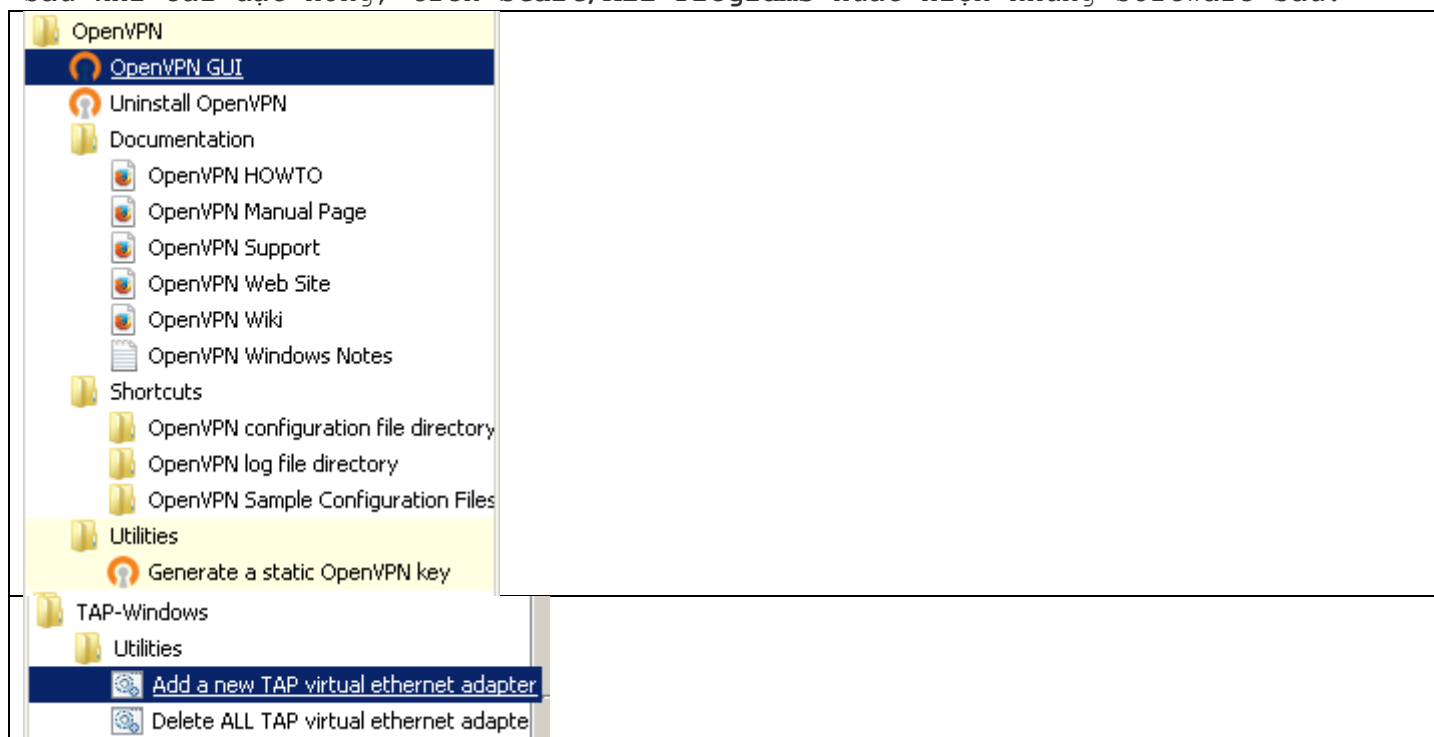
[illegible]

OpenVPN
OpenVPN GUI
Uninstall OpenVPN
Documentation
OpenVPN HOWTO
OpenVPN Manual Page
OpenVPN Support
OpenVPN Web Site
OpenVPN Wiki
OpenVPN Windows Notes
Shortcuts
OpenVPN configuration file directory
OpenVPN log file directory
OpenVPN Sample Configuration Files
Utilities
Generate a static OpenVPN key

TAP-Windows
Utilities
Add a new TAP virtual ethernet adapter
Delete ALL TAP virtual ethernet adapte